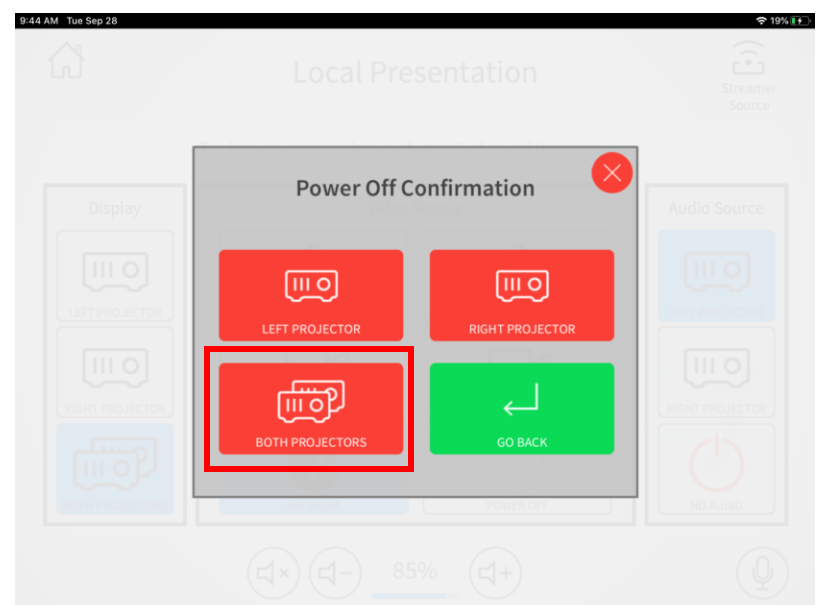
9:44 AM Tue Sep 28

19%

Local Presentation

Streamer Source

Display

Video Source

Audio Source

LEFT PROJECTOR

RIGHT PROJECTOR

BOTH PROJECTORS

LEFT PROJECTOR

RIGHT PROJECTOR

NO AUDIO

POWER OFF

Power Off Confirmation

LEFT PROJECTOR

RIGHT PROJECTOR

BOTH PROJECTORS

GO BACK

85%